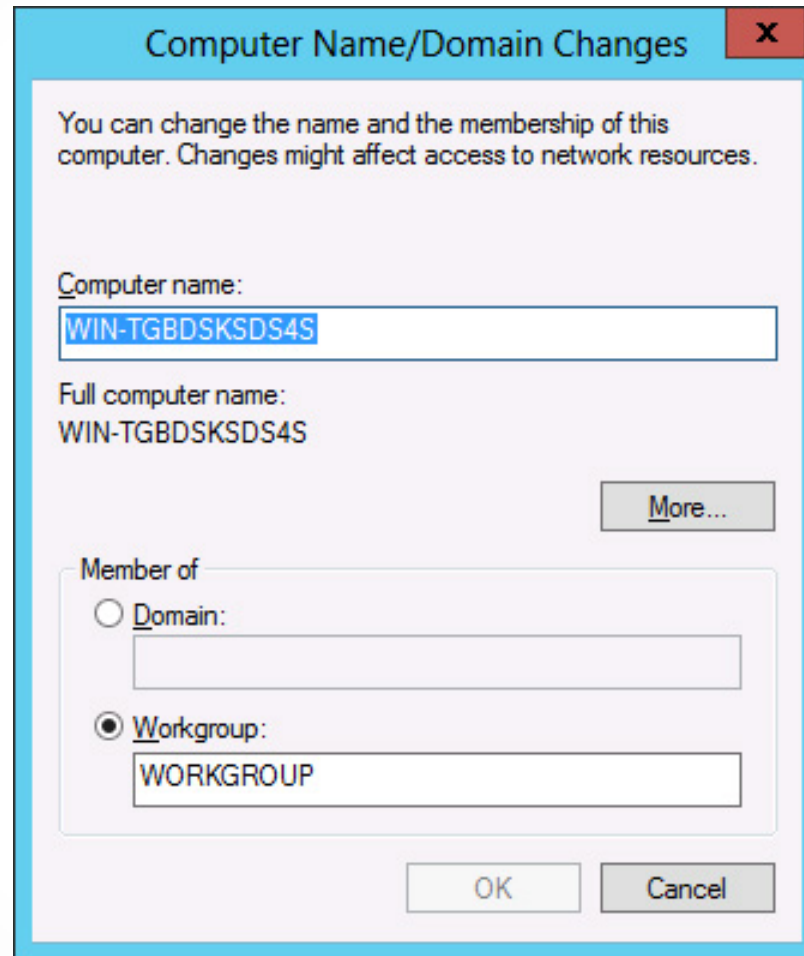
Computer Name/Domain Changes

x

You can change the name and the membership of this computer. Changes might affect access to network resources.

Computer name:

WIN-TGBDSKSDS4S

Full computer name:

WIN-TGBDSKSDS4S

More...

Member of

Domain:

Workgroup:

WORKGROUP

OK

Cancel